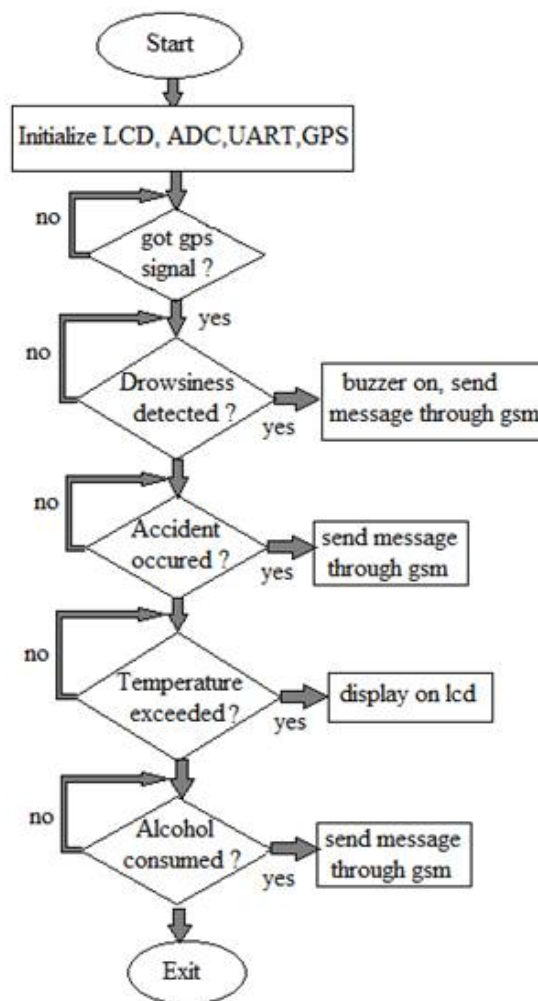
Start

Initialize LCD, ADC,UART,GPS

no

got gps signal ?

yes

no

Drowsiness detected ?

yes

buzzer on, send message through gsm

no

Accident occured ?

yes

send message through gsm

no

Temperature exceeded?

yes

display on lcd

no

Alcohol consumed ?

yes

send message through gsm

Exit